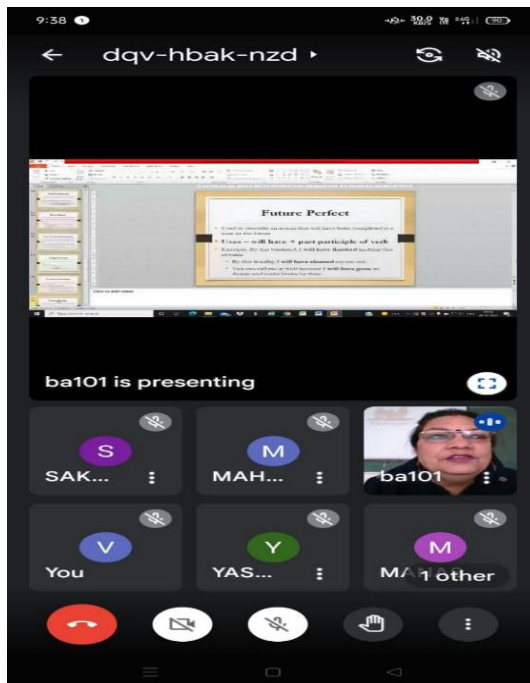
9:38
30.0 KB/S
90

dqv-hbak-nzd

Future Perfect

• Used to describe an action that will have been completed at a point in the future

• Uses – will have + past participle of verb

Example: By the weekend, I will have finished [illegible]

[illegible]

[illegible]

Click to add notes

ba101 is presenting

S
SAK...

M
MAH...

ba101

V
You

Y
YAS...

M
MA
1 other